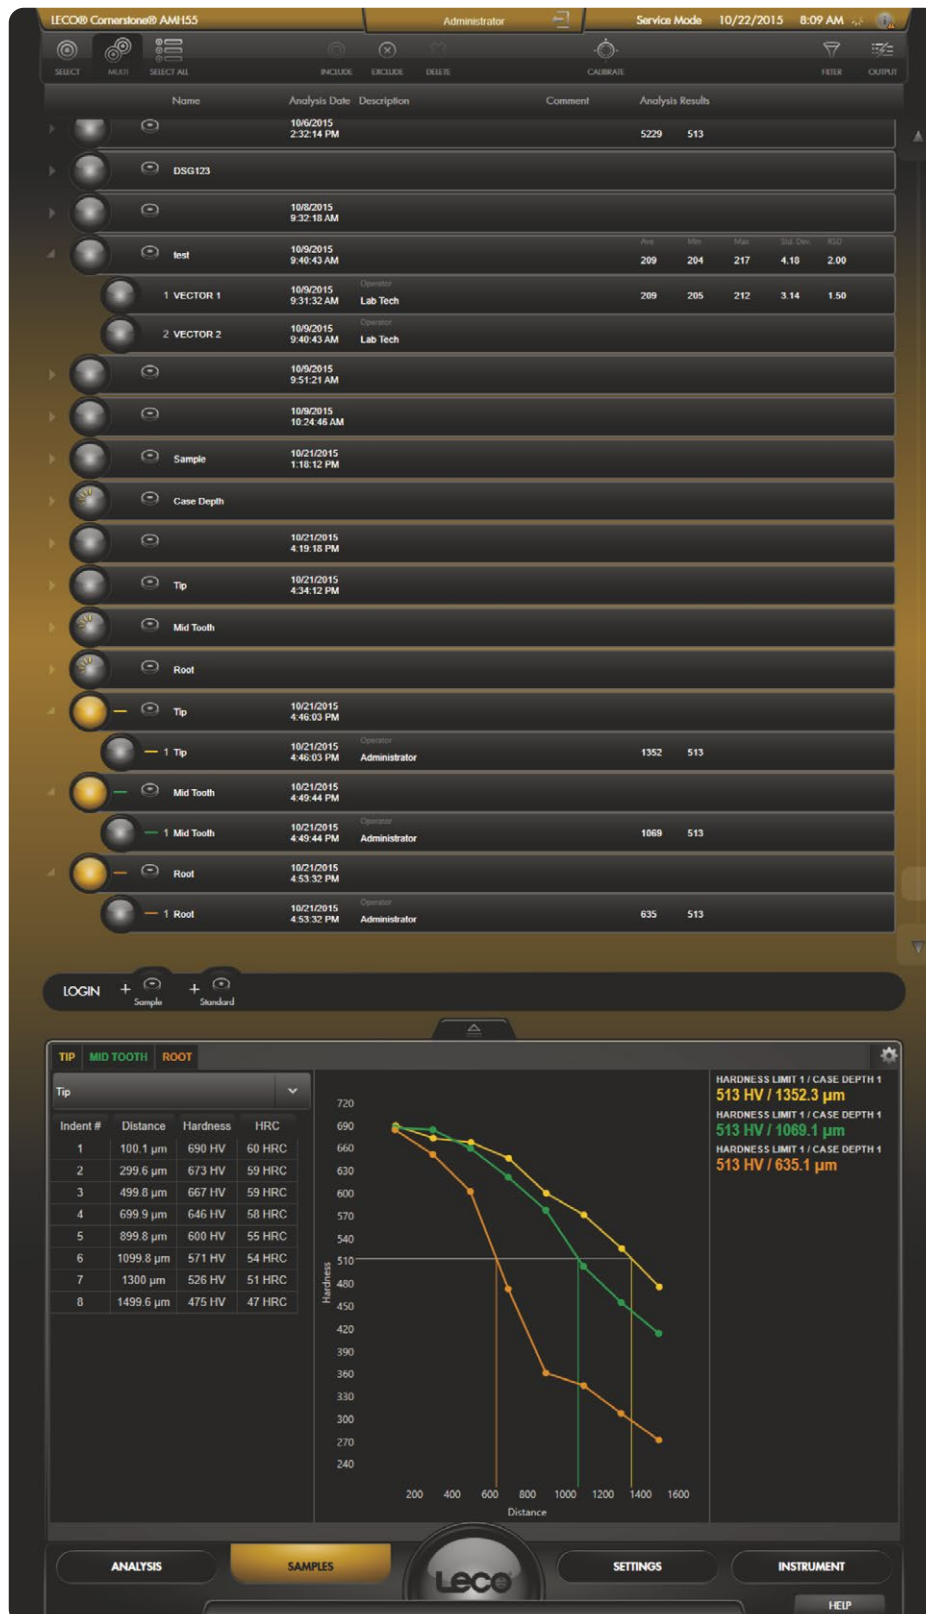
LECO® Cornerstone® AMH55 | Administrator | Service Mode 10/22/2015 8:09 AM

SELECT MULTI SELECT ALL INCLUDE EXCLUDE DELETE CALIBRATE FILTER OUTPUT

| Name | Analysis Date | Description | Comment | Analysis Results |
|---|---|---|---|---|
| | 10/6/2015 2:32:14 PM | | | 5229 513 |
| DSG123 | | | | |
| | 10/8/2015 9:32:18 AM | | | |
| test | 10/9/2015 9:40:43 AM | | | Ave 209 Min 204 Max 217 Std. Dev. 4.18 RSD 2.00 |
| 1 VECTOR 1 | 10/9/2015 9:31:32 AM | Operator Lab Tech | | 209 205 212 3.14 1.50 |
| 2 VECTOR 2 | 10/9/2015 9:40:43 AM | Operator Lab Tech | | |
| | 10/9/2015 9:51:21 AM | | | |
| | 10/9/2015 10:24:46 AM | | | |
| Sample | 10/21/2015 1:18:12 PM | | | |
| Case Depth | | | | |
| | 10/21/2015 4:19:18 PM | | | |
| Tip | 10/21/2015 4:34:12 PM | | | |
| Mid Tooth | | | | |
| Root | | | | |
| Tip | 10/21/2015 4:46:03 PM | | | |
| 1 Tip | 10/21/2015 4:46:03 PM | Operator Administrator | | 1352 513 |
| Mid Tooth | 10/21/2015 4:49:44 PM | | | |
| 1 Mid Tooth | 10/21/2015 4:49:44 PM | Operator Administrator | | 1069 513 |
| Root | 10/21/2015 4:53:32 PM | | | |
| 1 Root | 10/21/2015 4:53:32 PM | Operator Administrator | | 635 513 |

LOGIN + Sample + Standard

TIP MID TOOTH ROOT

Tip

| Indent # | Distance | Hardness | HRC |
|---|---|---|---|
| 1 | 100.1 µm | 690 HV | 60 HRC |
| 2 | 299.6 µm | 673 HV | 59 HRC |
| 3 | 499.8 µm | 667 HV | 59 HRC |
| 4 | 699.9 µm | 646 HV | 58 HRC |
| 5 | 899.8 µm | 600 HV | 55 HRC |
| 6 | 1099.8 µm | 571 HV | 54 HRC |
| 7 | 1300 µm | 526 HV | 51 HRC |
| 8 | 1499.6 µm | 475 HV | 47 HRC |

720 690 660 630 600 570 540 510 480 450 420 390 360 330 300 270 240
Hardness
200 400 600 800 1000 1200 1400 1600
Distance

HARDNESS LIMIT 1 / CASE DEPTH 1
513 HV / 1352.3 µm
HARDNESS LIMIT 1 / CASE DEPTH 1
513 HV / 1069.1 µm
HARDNESS LIMIT 1 / CASE DEPTH 1
513 HV / 635.1 µm

ANALYSIS SAMPLES Leco SETTINGS INSTRUMENT HELP